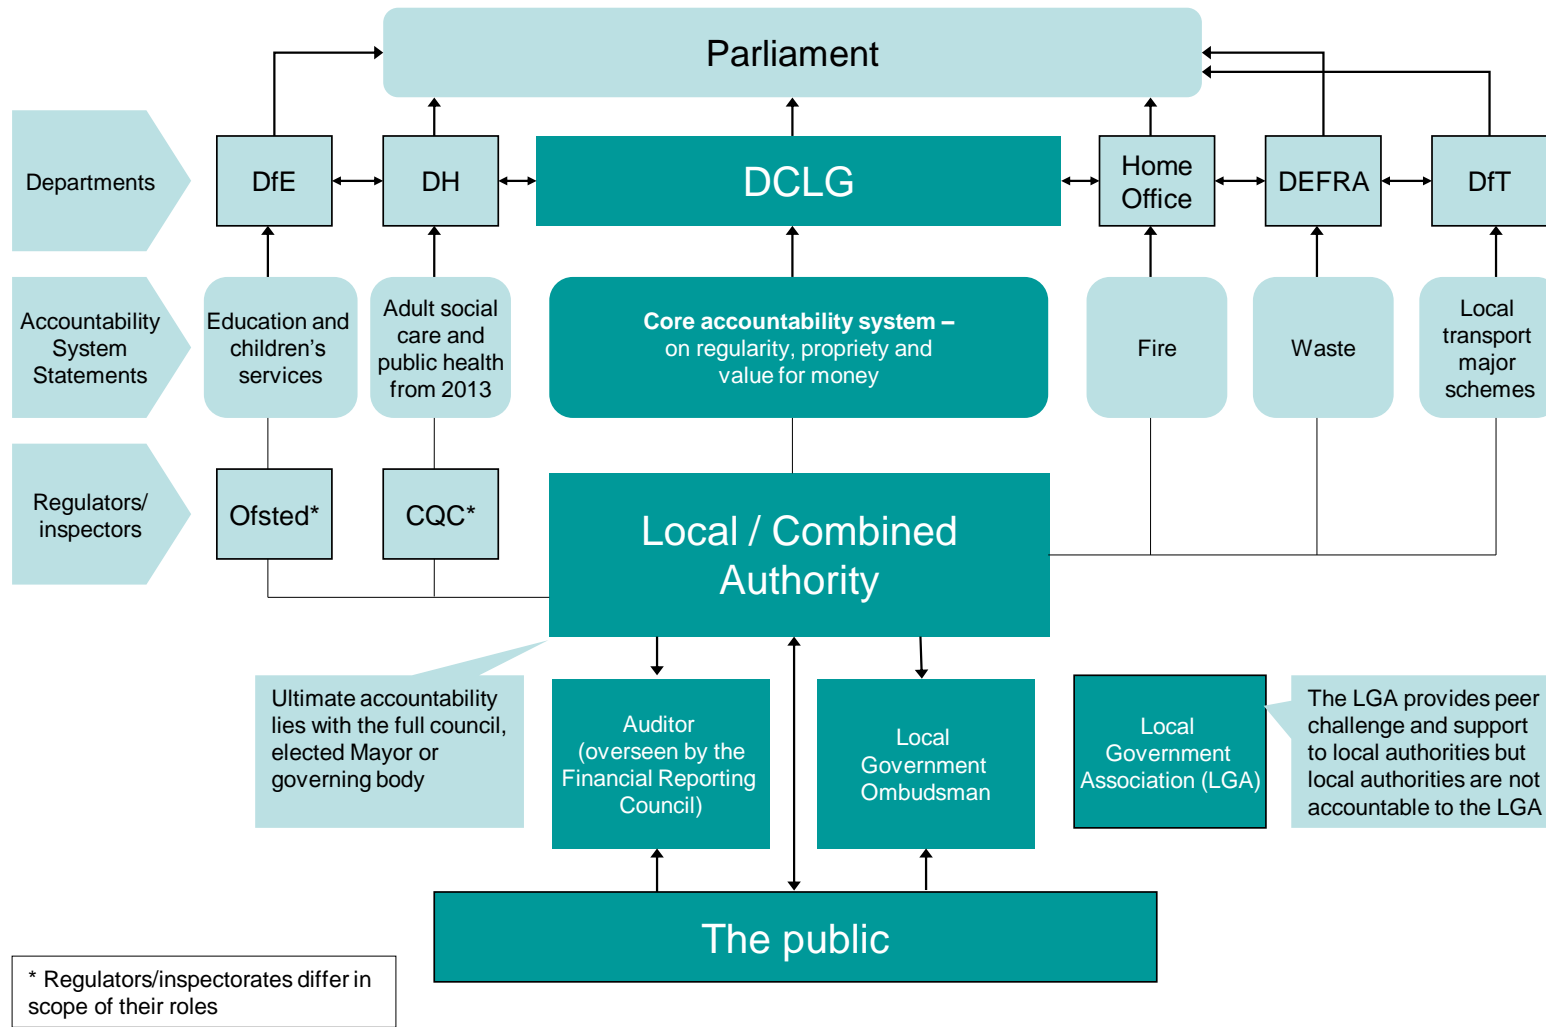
Parliament

Departments

DfE

DH

DCLG

Home Office

DEFRA

DfT

Accountability System Statements

Education and children's services

Adult social care and public health from 2013

**Core accountability system –** on regularity, propriety and value for money

Fire

Waste

Local transport major schemes

Regulators/ inspectors

Ofsted*

CQC*

Local / Combined Authority

Ultimate accountability lies with the full council, elected Mayor or governing body

Auditor (overseen by the Financial Reporting Council)

Local Government Ombudsman

Local Government Association (LGA)

The LGA provides peer challenge and support to local authorities but local authorities are not accountable to the LGA

The public

* Regulators/inspectorates differ in scope of their roles